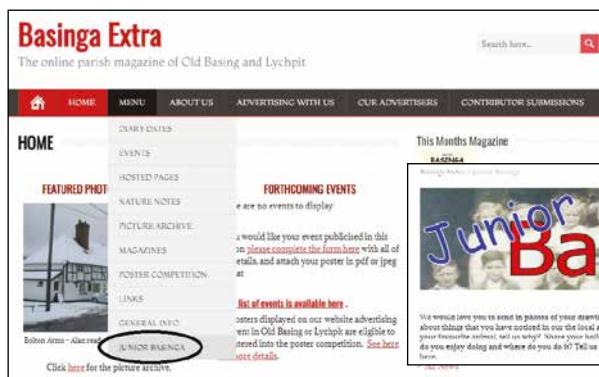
Basinga Extra
The online parish magazine of Old Basing and Lychpit

Search here...

HOME MENU ABOUT US ADVERTISING WITH US OUR ADVERTISERS CONTRIBUTOR SUBMISSIONS

HOME

DIARY DATES
EVENTS
HOSTED PAGES
NATURE NOTES
PICTURE ARCHIVE
MAGAZINES
POSTER COMPETITION
LINKS
GENERAL INFO
JUNIOR BASINGA

FEATURED PHOT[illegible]

Bolton Arms - Alan read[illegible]

Click here for the picture archive.

FORTHCOMING EVENTS

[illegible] are no events to display

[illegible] would like your event publicised in this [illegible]on please complete the form here with all of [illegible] details, and attach your poster in pdf or jpeg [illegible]at

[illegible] list of events is available here.

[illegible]osters displayed on our website advertising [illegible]ent in Old Basing or Lychpit are eligible to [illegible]tered into the poster competition. See here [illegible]ore details.

This Months Magazine

BASINGA

Basinga Notes | Junior Basinga

Junior Ba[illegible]

We would love you to send in photos of your drawi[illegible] about things that you have noticed in our the local a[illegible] your favourite animal, tell us why? Where your holi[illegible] do you enjoy doing and where do you do it? Tell us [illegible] here.

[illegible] All News